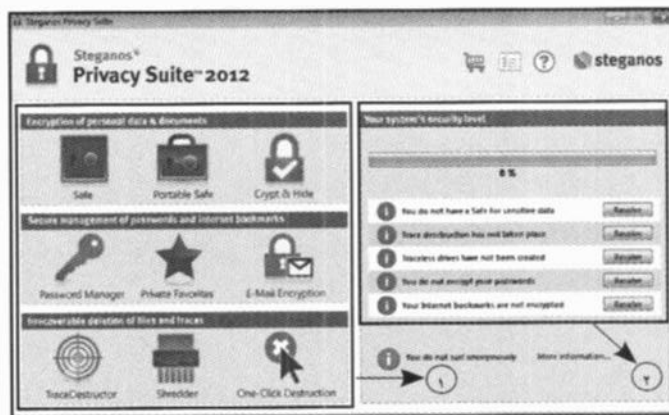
Steganos Privacy Suite

Steganos®
Privacy Suite™ 2012

steganos

Encryption of personal data & documents

Safe

Portable Safe

Crypt & Hide

Secure management of passwords and internet bookmarks

Password Manager

Private Favorites

E-Mail Encryption

Irrecoverable deletion of files and traces

TraceDestructor

Shredder

One-Click Destruction

Your system's security level

0 %

You do not have a Safe for sensitive data

Resolve

Trace destruction has not taken place

Resolve

Traceless drives have not been created

Resolve

You do not encrypt your passwords

Resolve

Your Internet bookmarks are not encrypted

Resolve

You do not surf anonymously

More information...

١

٢